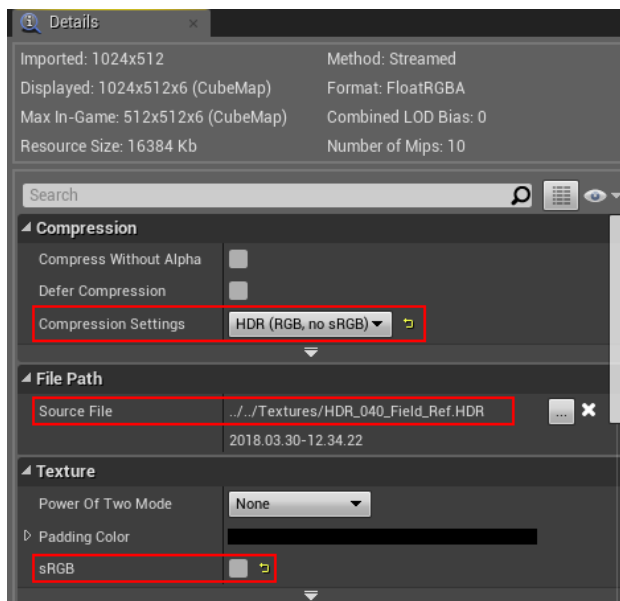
Details

Imported: 1024x512
Displayed: 1024x512x6 (CubeMap)
Max In-Game: 512x512x6 (CubeMap)
Resource Size: 16384 Kb

Method: Streamed
Format: FloatRGBA
Combined LOD Bias: 0
Number of Mips: 10

Search

Compression
Compress Without Alpha
Defer Compression
Compression Settings HDR (RGB, no sRGB)

File Path
Source File ../../Textures/HDR_040_Field_Ref.HDR ...
2018.03.30-12.34.22

Texture
Power Of Two Mode None
Padding Color
sRGB